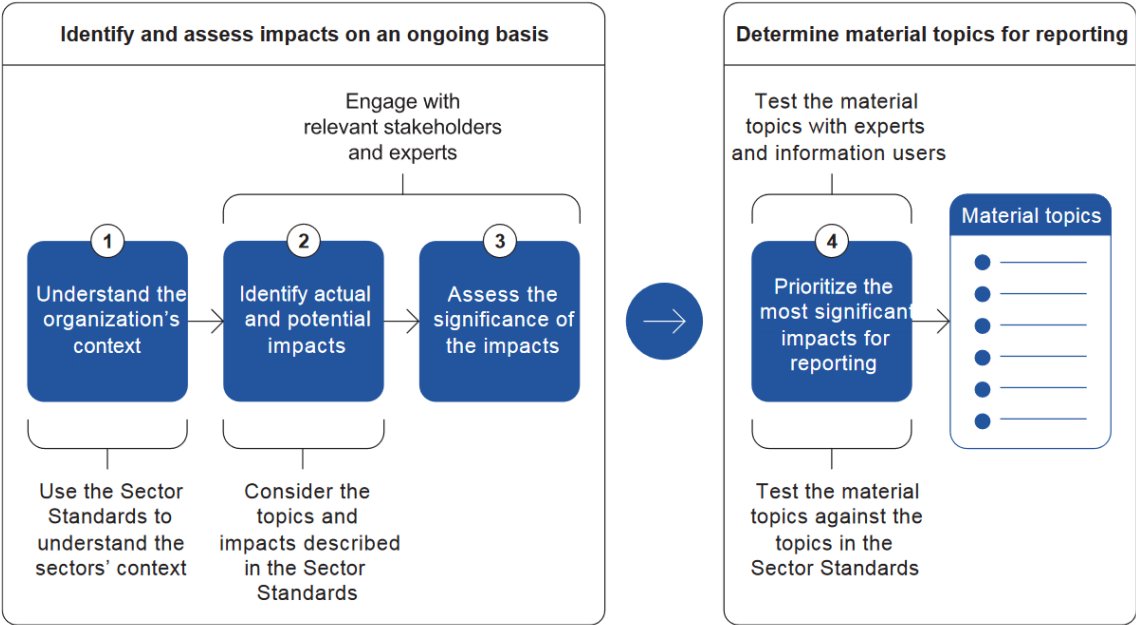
Identify and assess impacts on an ongoing basis

Engage with relevant stakeholders and experts

1
Understand the organization's context

2
Identify actual and potential impacts

3
Assess the significance of the impacts

Use the Sector Standards to understand the sectors' context

Consider the topics and impacts described in the Sector Standards

Determine material topics for reporting

Test the material topics with experts and information users

4
Prioritize the most significant impacts for reporting

Material topics

Test the material topics against the topics in the Sector Standards